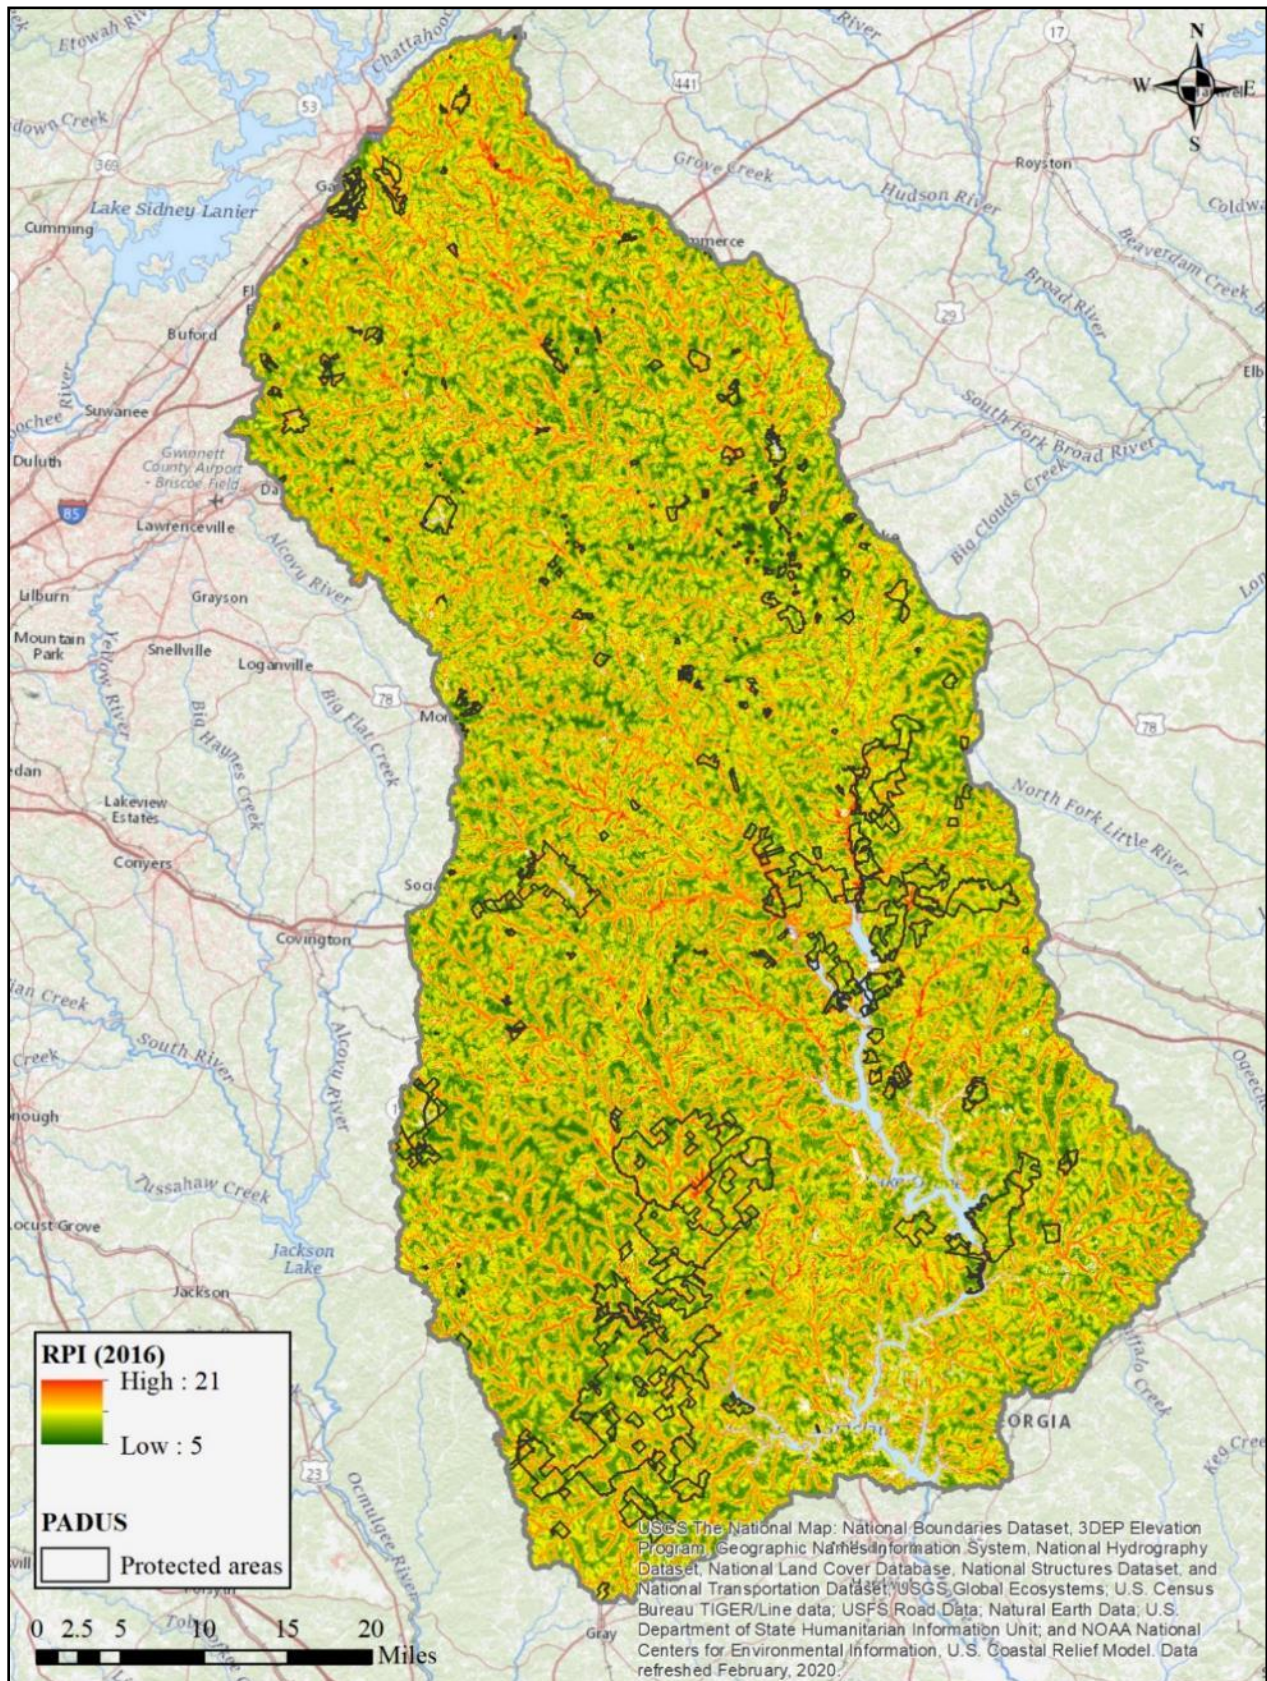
Etowah River
Chattahoochee
River
17
441
N
W
E
S
Royston
53
Lake Sidney Lanier
Cumming
Grove Creek
Hudson River
Coldwater
Beaverdam Creek
Broad River
29
Buford
Suwanee
Duluth
Gwinnett County Airport - Briscoe Field
85
Lawrenceville
South Fork Broad River
Big Clouds Creek
Alcovy River
Lilburn
Grayson
Mountain Park
Snellville
Loganville
Yellow River
Big Flat Creek
78
Big Haynes Creek
Lakeview Estates
Conyers
North Fork Little River
78
Covington
South River
Alcovy River
Tussahaw Creek
Locust Grove
Jackson Lake
Jackson
23
Ocmulgee River
GEORGIA
Buffalo Creek
Reed Creek
Ogeechee
Gray
RPI (2016)
High : 21
Low : 5
PADUS
Protected areas
0 2.5 5 10 15 20
Miles
USGS The National Map: National Boundaries Dataset, 3DEP Elevation Program, Geographic Names Information System, National Hydrography Dataset, National Land Cover Database, National Structures Dataset, and National Transportation Dataset; USGS Global Ecosystems; U.S. Census Bureau TIGER/Line data; USFS Road Data; Natural Earth Data; U.S. Department of State Humanitarian Information Unit; and NOAA National Centers for Environmental Information, U.S. Coastal Relief Model. Data refreshed February, 2020.